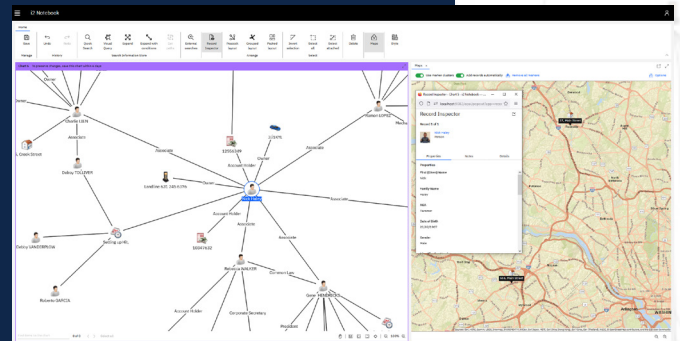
i2 Notebook

Home

Save
Undo
Redo
Quick Search
Visual Query
Expand
Expand with conditions
Add items
External searches
Record Inspector
Network layout
Grouped layout
Peacock layout
Invert selection
Select all
Select attached
Delete
Maps
Data

Manage
History
Search information store
Arrange
Select

Charlie LIEN
Associate
Owner
Harrison LOPEZ
Associate
Dobby TOLLIVER
Associate
12345309
Account Holder
Owner
CJ1475
Associate
Owner
Loveline 431 243 4376
Account Holder
Associate
Account Holder
Associate
18347432
Dobby GANDERBILL
Setting up HRL
Rebecca WALKER
Common Law
Gene HENDERSON
Roberto GARCIA
Account Holder
Corporate Secretary

Record Inspector
Record 1 of 3
Properties
Notes
Details

Maps
Link marker clusters
Load records automatically